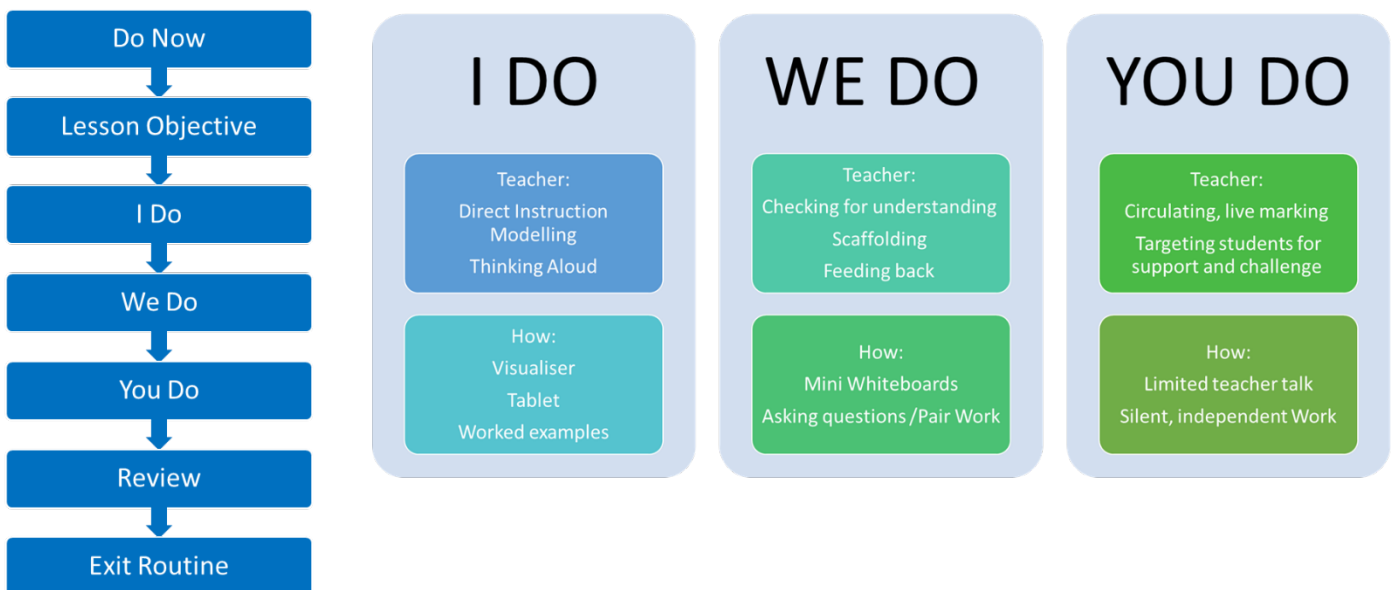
Do Now
Lesson Objective
I Do
We Do
You Do
Review
Exit Routine

I DO

Teacher:
Direct Instruction
Modelling
Thinking Aloud

How:
Visualiser
Tablet
Worked examples

WE DO

Teacher:
Checking for understanding
Scaffolding
Feeding back

How:
Mini Whiteboards
Asking questions /Pair Work

YOU DO

Teacher:
Circulating, live marking
Targeting students for support and challenge

How:
Limited teacher talk
Silent, independent Work